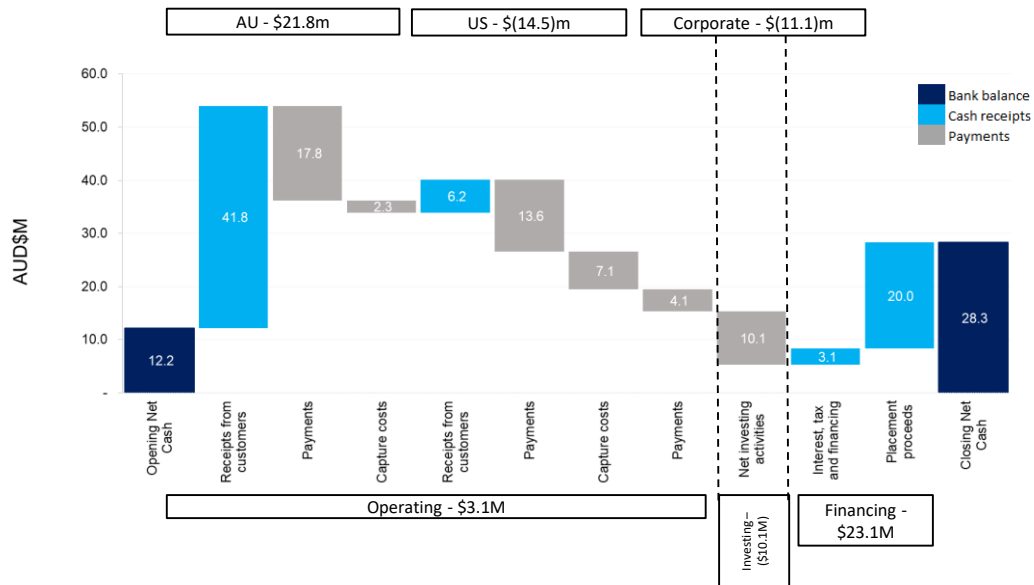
AU - $21.8m

US - $(14.5)m

Corporate - $(11.1)m

60.0
50.0
40.0
30.0
20.0
10.0
-

AUD$M

Bank balance
Cash receipts
Payments

12.2
41.8
17.8
2.3
6.2
13.6
7.1
4.1
10.1
3.1
20.0
28.3

Opening Net Cash
Receipts from customers
Payments
Capture costs
Receipts from customers
Payments
Capture costs
Payments
Net investing activities
Interest, tax and financing
Placement proceeds
Closing Net Cash

Operating - $3.1M

Investing – ($10.1M)

Financing - $23.1M